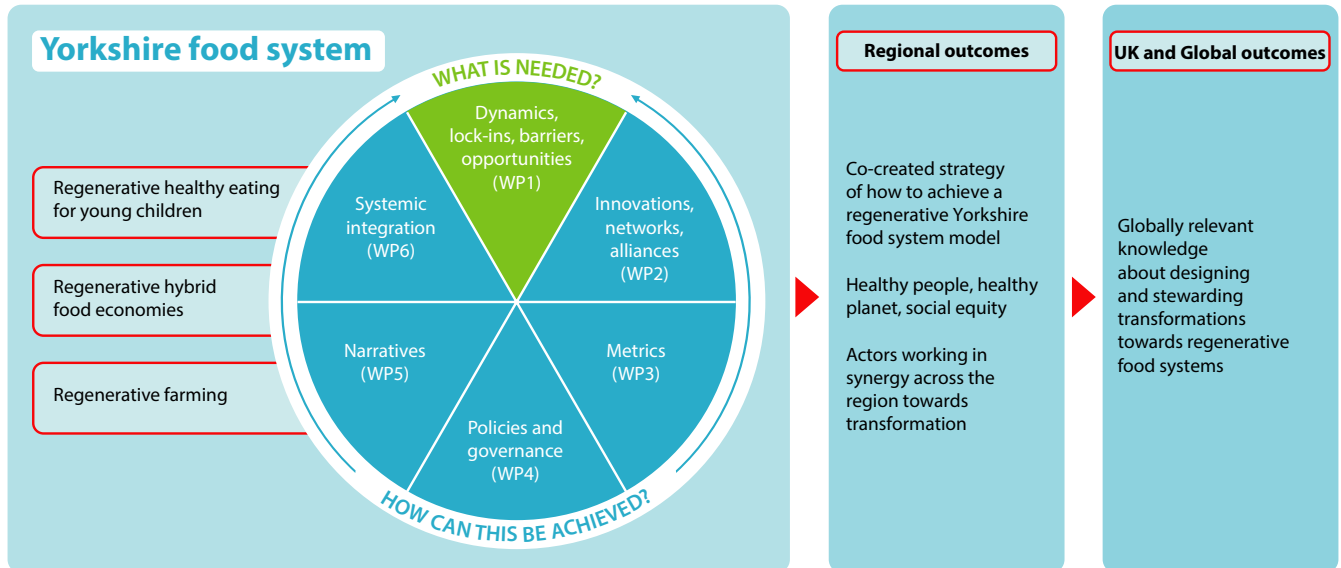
Yorkshire food system

Regenerative healthy eating for young children

Regenerative hybrid food economies

Regenerative farming

WHAT IS NEEDED?

Dynamics, lock-ins, barriers, opportunities (WP1)

Innovations, networks, alliances (WP2)

Metrics (WP3)

Policies and governance (WP4)

Narratives (WP5)

Systemic integration (WP6)

HOW CAN THIS BE ACHIEVED?

Regional outcomes

Co-created strategy of how to achieve a regenerative Yorkshire food system model

Healthy people, healthy planet, social equity

Actors working in synergy across the region towards transformation

UK and Global outcomes

Globally relevant knowledge about designing and stewarding transformations towards regenerative food systems